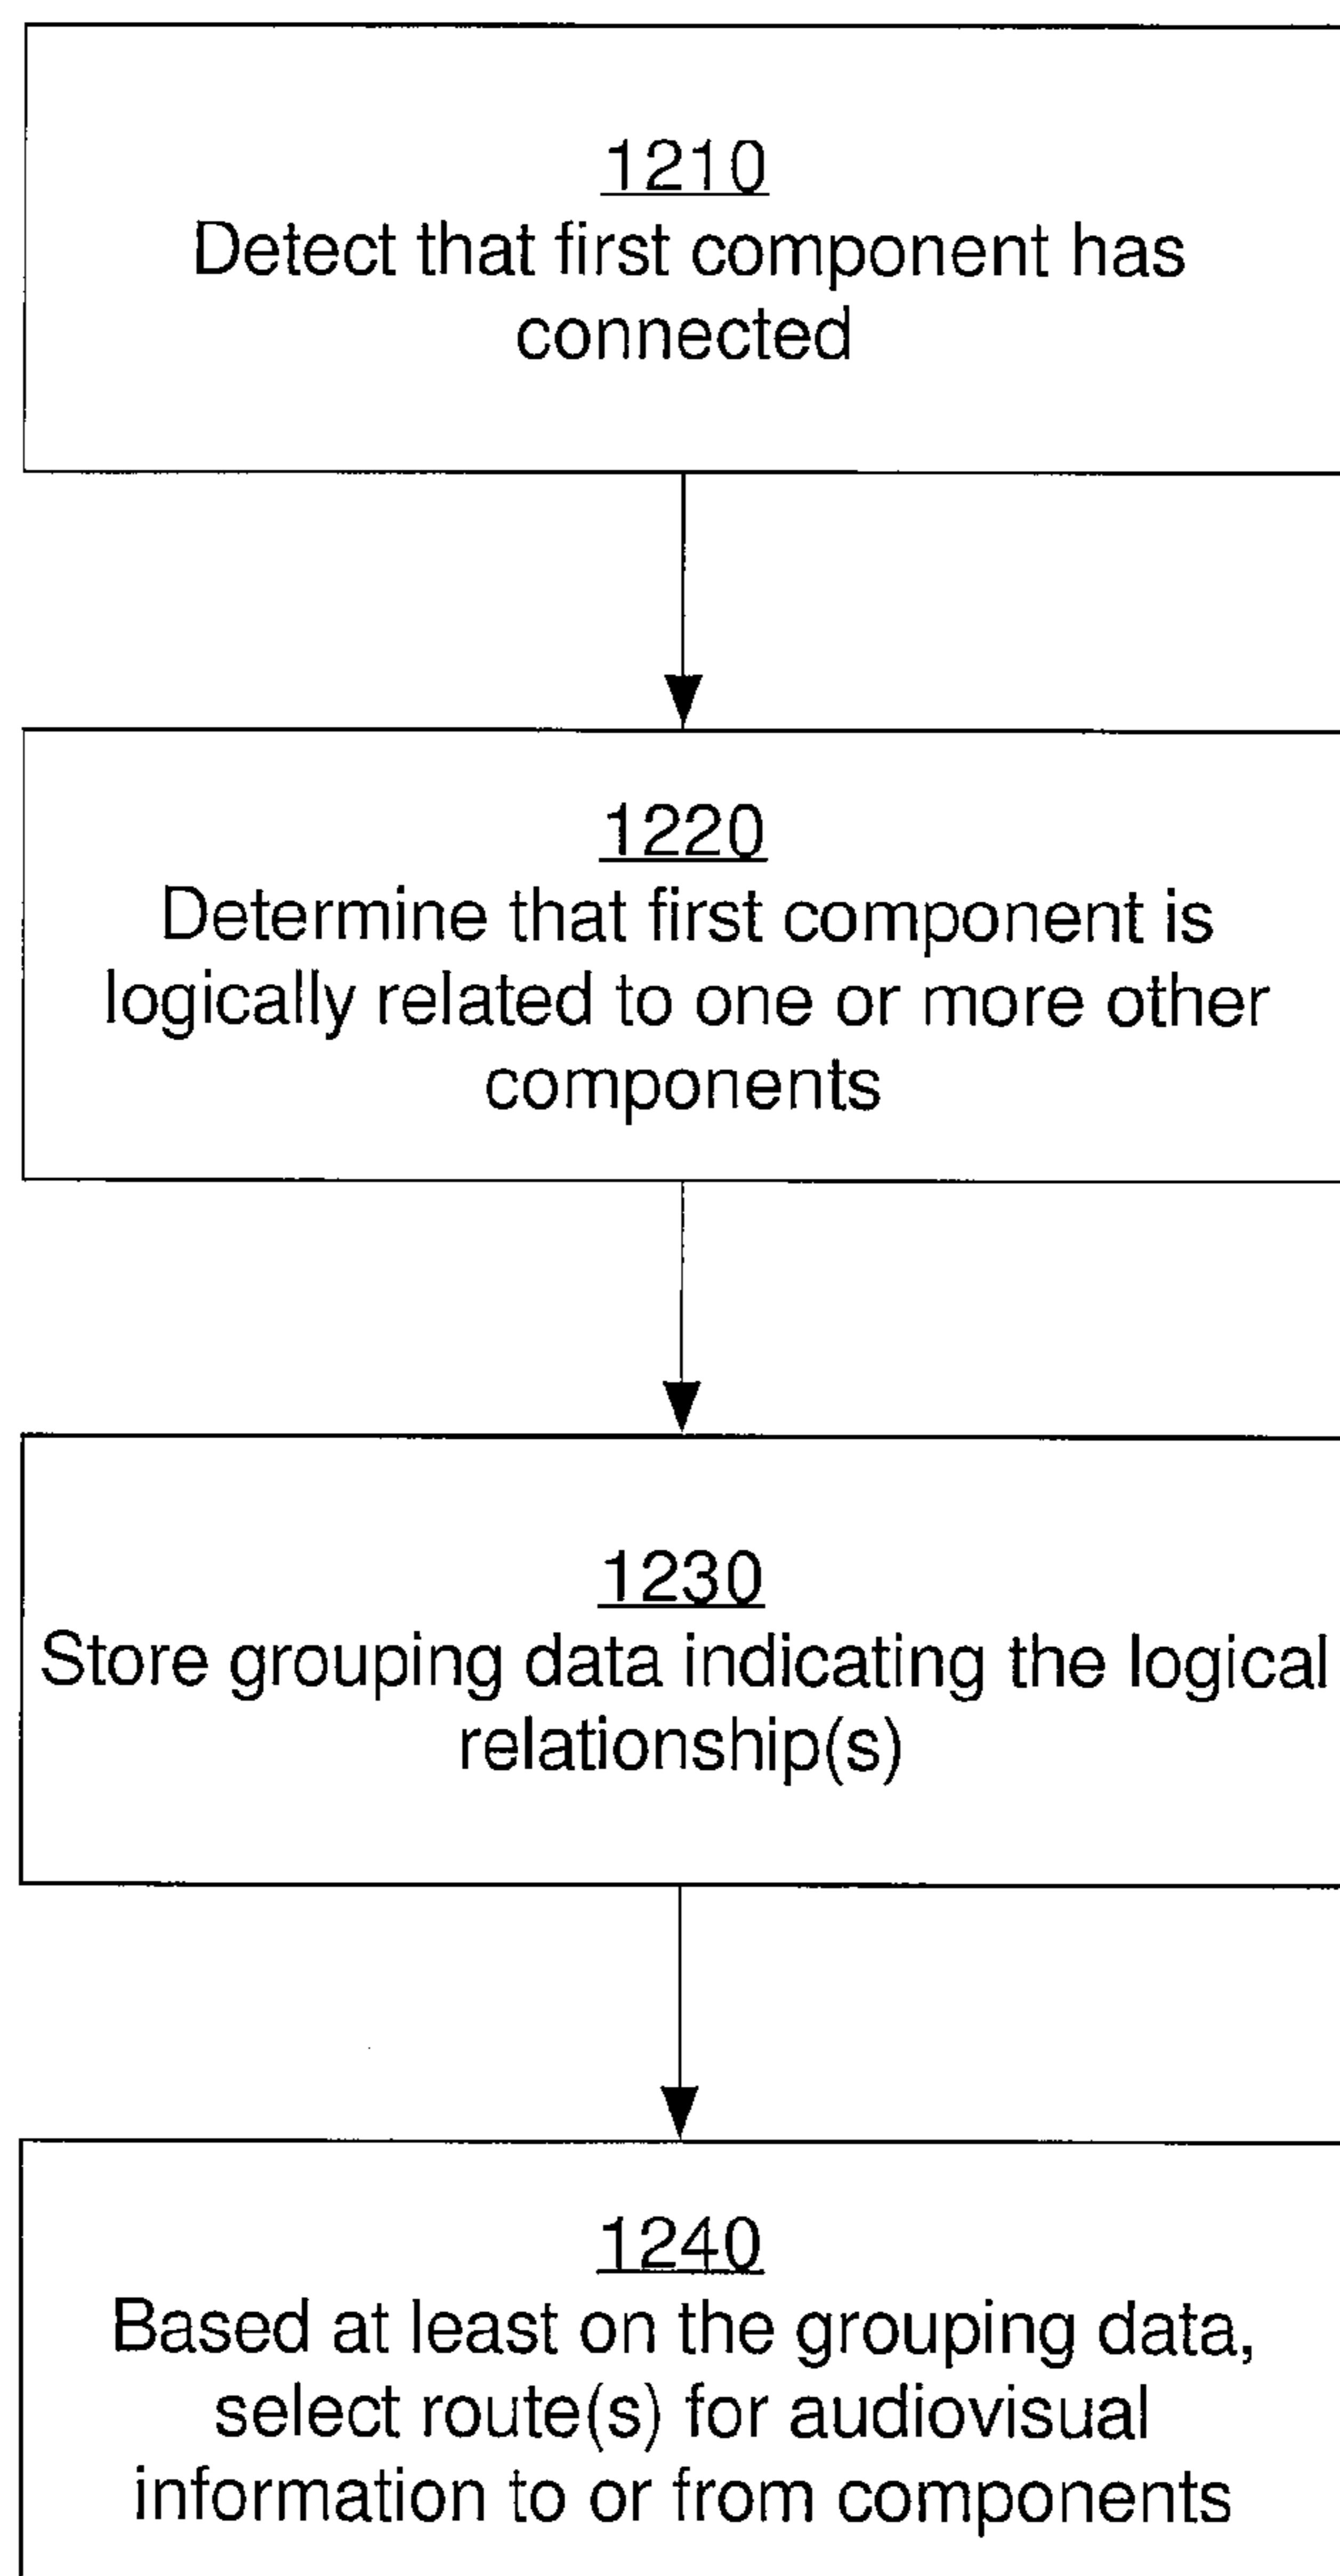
1210
Detect that first component has connected

1220
Determine that first component is logically related to one or more other components

1230
Store grouping data indicating the logical relationship(s)

1240
Based at least on the grouping data, select route(s) for audiovisual information to or from components